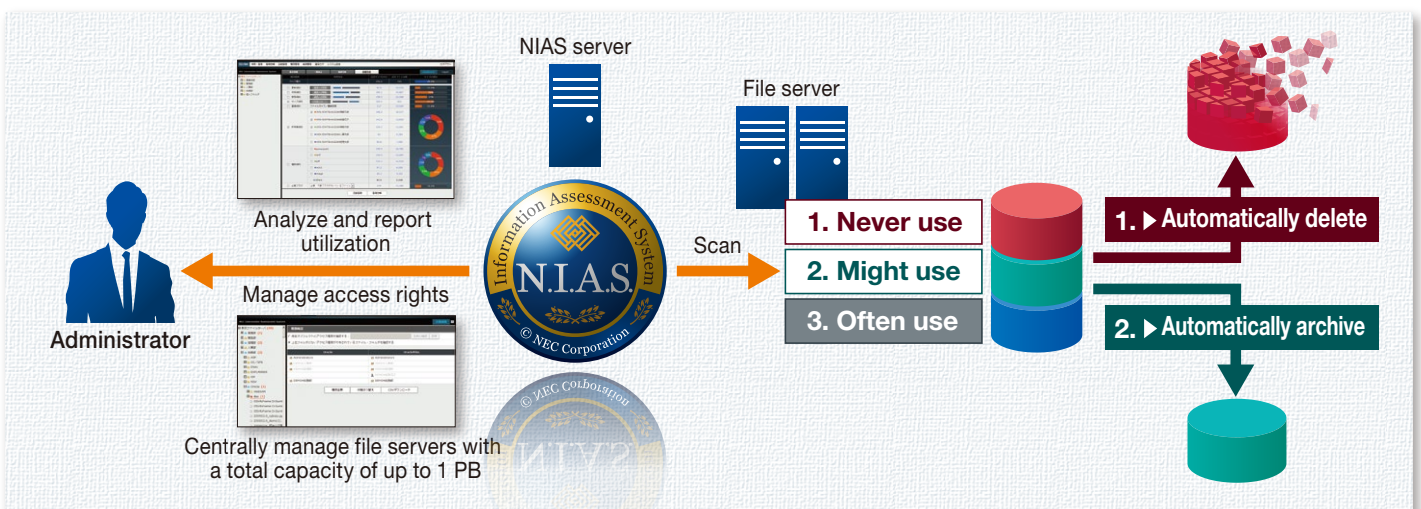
NIAS server

File server

Analyze and report utilization

Manage access rights

Administrator

Information Assessment System

N.I.A.S.

© NEC Corporation

Scan

1. Never use

2. Might use

3. Often use

1. ▶ Automatically delete

2. ▶ Automatically archive

Centrally manage file servers with a total capacity of up to 1 PB